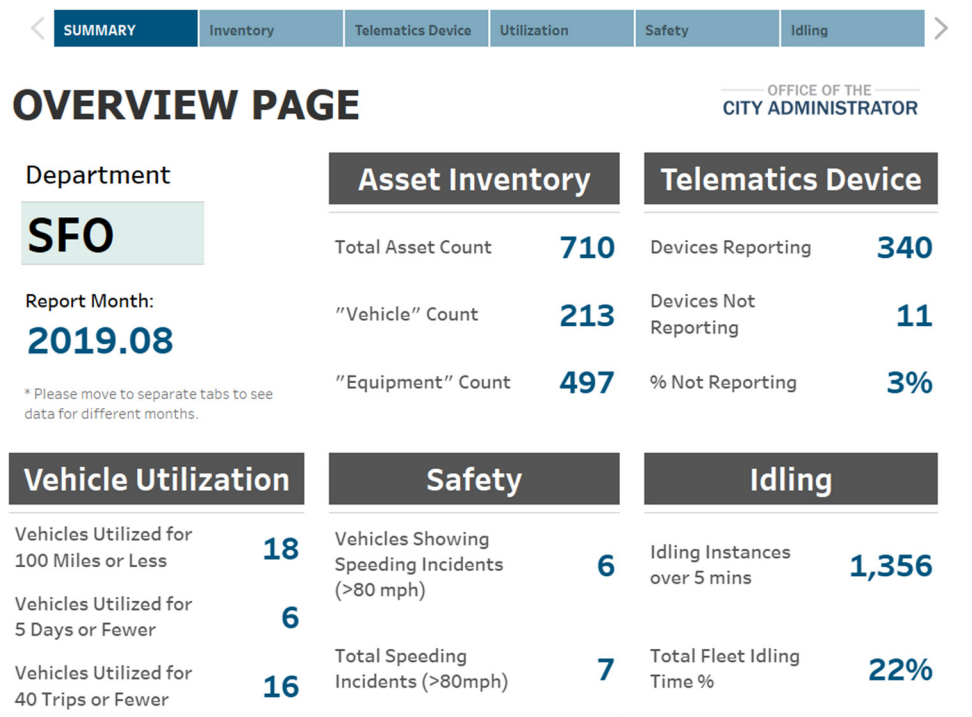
SUMMARY | Inventory | Telematics Device | Utilization | Safety | Idling

OVERVIEW PAGE

OFFICE OF THE
CITY ADMINISTRATOR

Department
SFO

Report Month:
2019.08

* Please move to separate tabs to see data for different months.

Asset Inventory

Total Asset Count 710

"Vehicle" Count 213

"Equipment" Count 497

Telematics Device

Devices Reporting 340

Devices Not Reporting 11

% Not Reporting 3%

Vehicle Utilization

Vehicles Utilized for 100 Miles or Less 18

Vehicles Utilized for 5 Days or Fewer 6

Vehicles Utilized for 40 Trips or Fewer 16

Safety

Vehicles Showing Speeding Incidents (>80 mph) 6

Total Speeding Incidents (>80mph) 7

Idling

Idling Instances over 5 mins 1,356

Total Fleet Idling Time % 22%